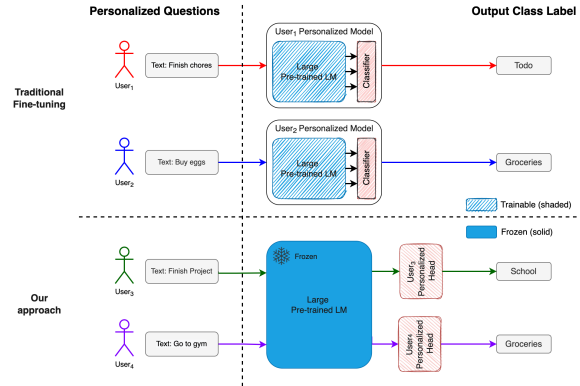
Personalized Questions

Output Class Label

Traditional Fine-tuning

User$_1$

Text: Finish chores

User$_1$ Personalized Model

Large Pre-trained LM

Classifier

Todo

User$_2$

Text: Buy eggs

User$_2$ Personalized Model

Large Pre-trained LM

Classifier

Groceries

Trainable (shaded)

Frozen (solid)

Our approach

User$_3$

Text: Finish Project

Frozen

Large Pre-trained LM

User$_3$ Personalized Head

School

User$_4$

Text: Go to gym

User$_4$ Personalized Head

Groceries